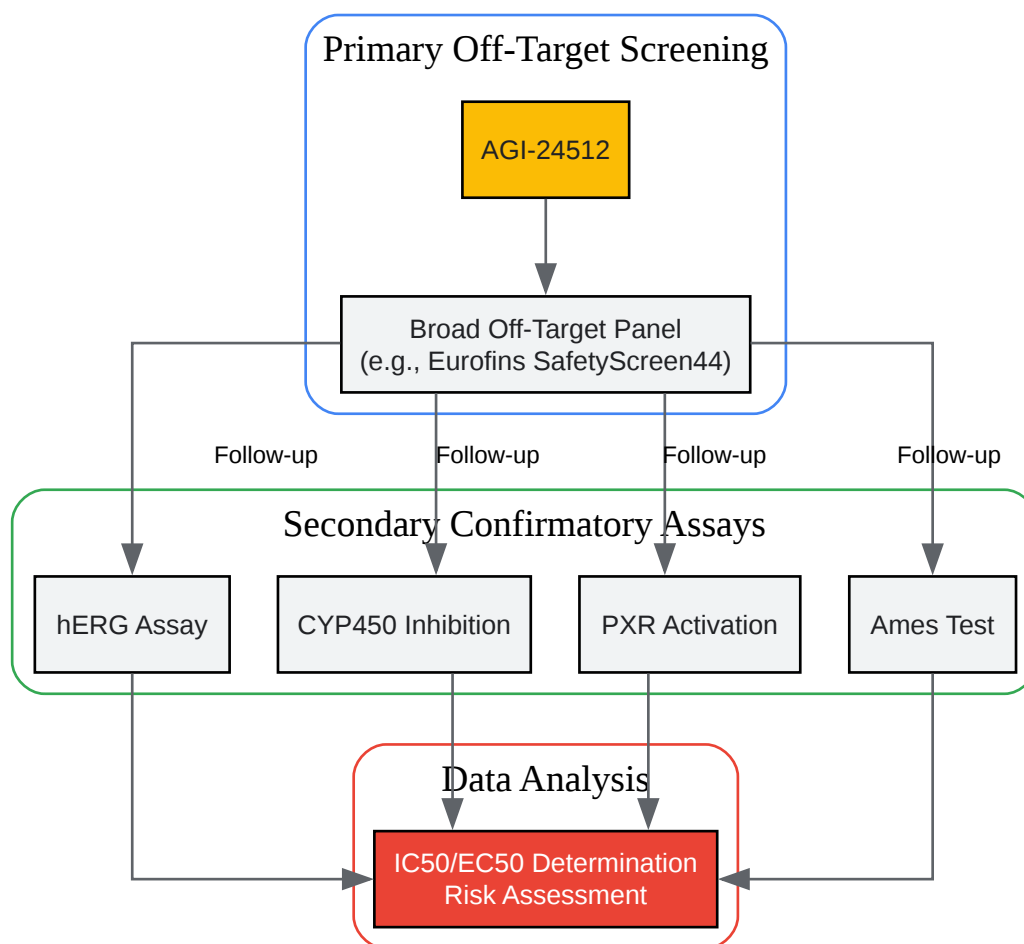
Primary Off-Target Screening

AGI-24512

Broad Off-Target Panel
(e.g., Eurofins SafetyScreen44)

Follow-up

Follow-up

Follow-up

Follow-up

Secondary Confirmatory Assays

hERG Assay

CYP450 Inhibition

PXR Activation

Ames Test

Data Analysis

IC50/EC50 Determination
Risk Assessment